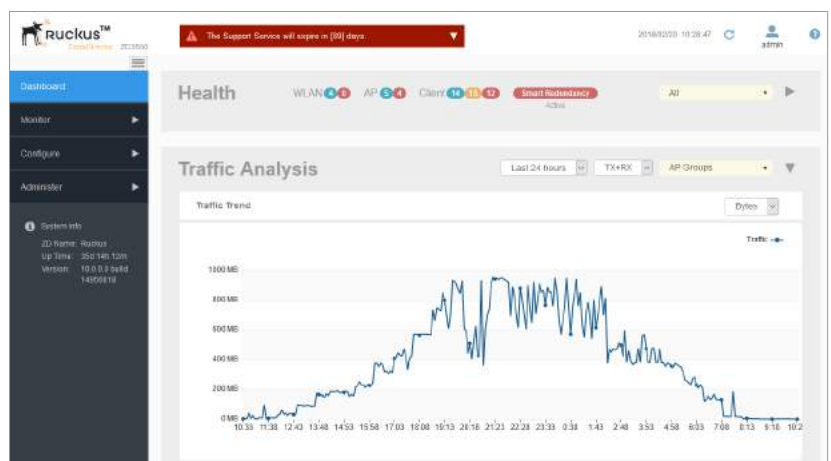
Ruckus™
ZoneDirector ZD3500

The Support Service will expire in [89] days.

2016/02/30 10:28:47

admin

Dashboard

Monitor

Configure

Administer

System Info
ZD Name: Ruckus
Up Time: 35d 14h 12m
Version: 10.0.0.0 build 1495
0019

Health

WLAN 4 0

AP 5 4

Client 14 15 12

Smart Redundancy
Active

All

Traffic Analysis

Last 24 hours

TX+RX

AP Groups

Traffic Trend

Bytes

Traffic

1000 MB
800 MB
600 MB
400 MB
200 MB
0 MB

10:33 11:38 12:43 13:48 14:53 15:58 17:03 18:08 19:13 20:18 21:23 22:28 23:33 0:38 1:43 2:48 3:53 4:58 6:03 7:08 8:13 9:18 10:2